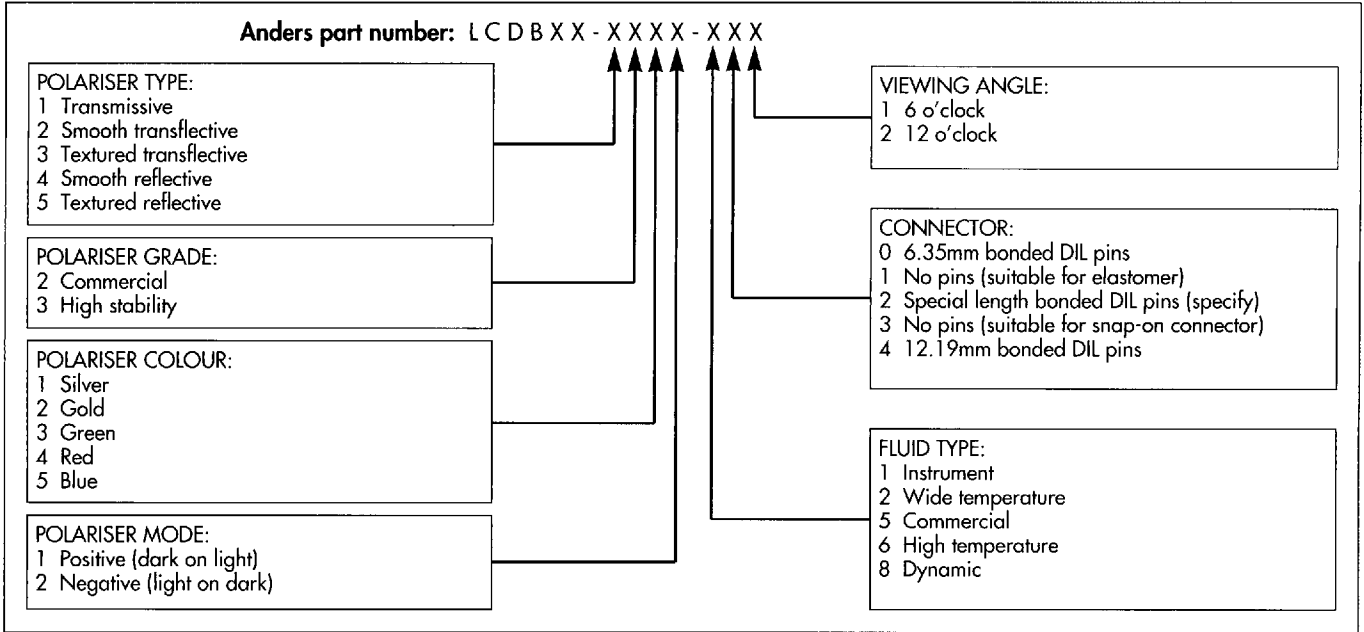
Anders part number: LCDBXX-XXXX-XXX

POLARISER TYPE:
1 Transmissive
2 Smooth transflective
3 Textured transflective
4 Smooth reflective
5 Textured reflective

POLARISER GRADE:
2 Commercial
3 High stability

POLARISER COLOUR:
1 Silver
2 Gold
3 Green
4 Red
5 Blue

POLARISER MODE:
1 Positive (dark on light)
2 Negative (light on dark)

VIEWING ANGLE:
1 6 o'clock
2 12 o'clock

CONNECTOR:
0 6.35mm bonded DIL pins
1 No pins (suitable for elastomer)
2 Special length bonded DIL pins (specify)
3 No pins (suitable for snap-on connector)
4 12.19mm bonded DIL pins

FLUID TYPE:
1 Instrument
2 Wide temperature
5 Commercial
6 High temperature
8 Dynamic